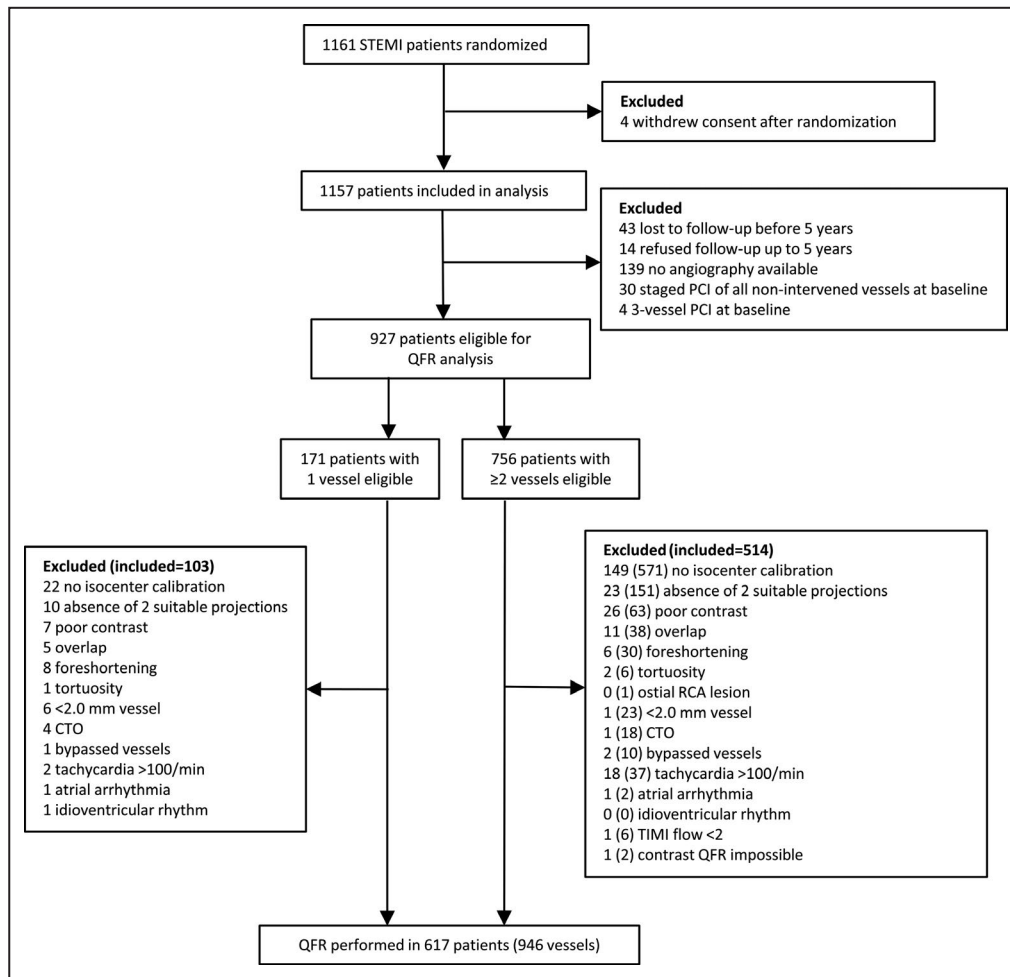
1161 STEMI patients randomized

**Excluded**
4 withdrew consent after randomization

1157 patients included in analysis

**Excluded**
43 lost to follow-up before 5 years
14 refused follow-up up to 5 years
139 no angiography available
30 staged PCI of all non-intervened vessels at baseline
4 3-vessel PCI at baseline

927 patients eligible for QFR analysis

171 patients with 1 vessel eligible

756 patients with ≥2 vessels eligible

**Excluded (included=103)**
22 no isocenter calibration
10 absence of 2 suitable projections
7 poor contrast
5 overlap
8 foreshortening
1 tortuosity
6 <2.0 mm vessel
4 CTO
1 bypassed vessels
2 tachycardia >100/min
1 atrial arrhythmia
1 idioventricular rhythm

**Excluded (included=514)**
149 (571) no isocenter calibration
23 (151) absence of 2 suitable projections
26 (63) poor contrast
11 (38) overlap
6 (30) foreshortening
2 (6) tortuosity
0 (1) ostial RCA lesion
1 (23) <2.0 mm vessel
1 (18) CTO
2 (10) bypassed vessels
18 (37) tachycardia >100/min
1 (2) atrial arrhythmia
0 (0) idioventricular rhythm
1 (6) TIMI flow <2
1 (2) contrast QFR impossible

QFR performed in 617 patients (946 vessels)